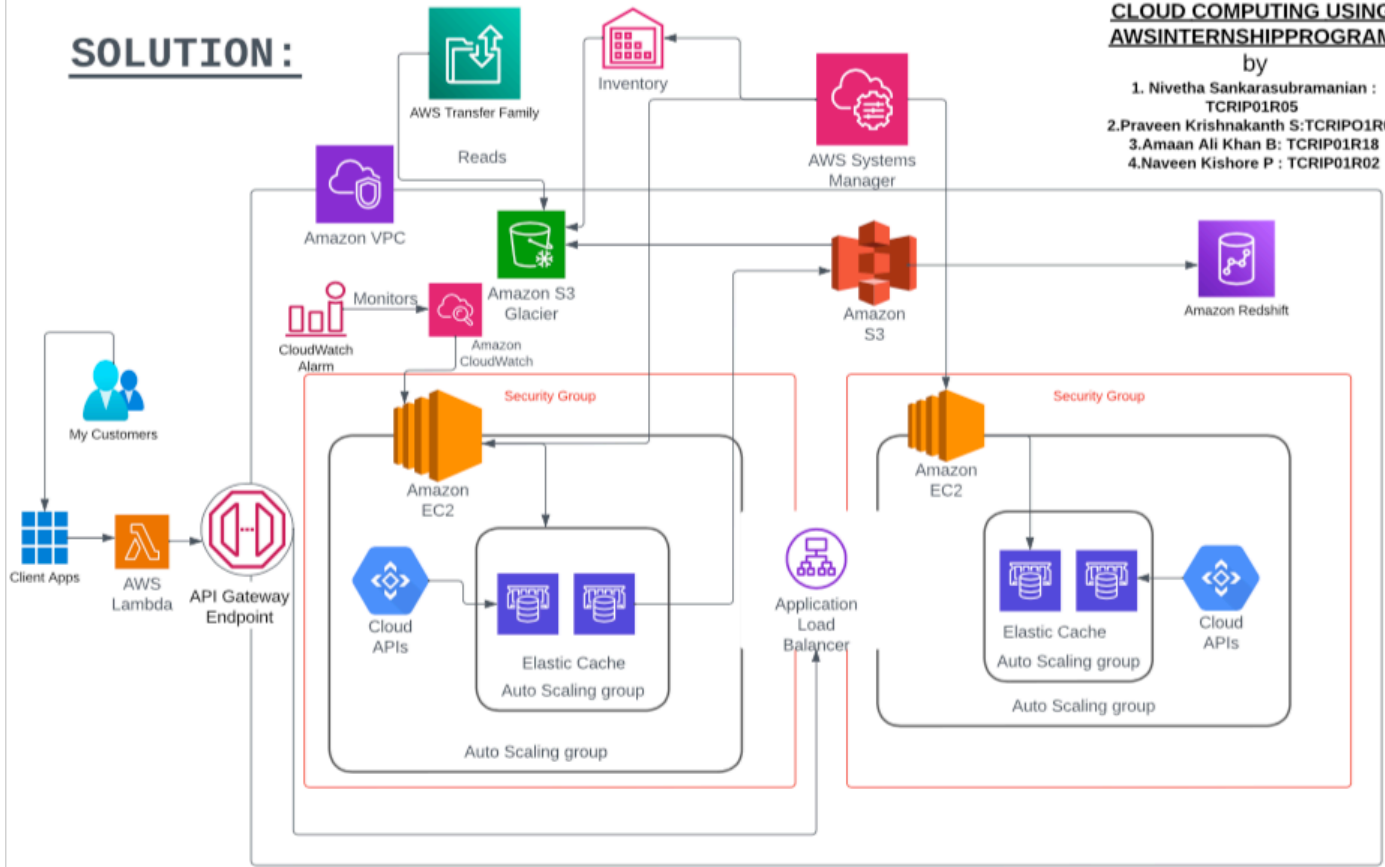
SOLUTION:

CLOUD COMPUTING USIN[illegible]
AWSINTERNSHIPPROGRA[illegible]
by
1. Nivetha Sankarasubramanian : TCRIP01R05
2.Praveen Krishnakanth S:TCRIPO1R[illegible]
3.Amaan Ali Khan B: TCRIP01R18
4.Naveen Kishore P : TCRIP01R02

AWS Transfer Family
Inventory
AWS Systems Manager
Reads
Amazon VPC
Amazon S3 Glacier
Amazon S3
Amazon Redshift
Monitors
CloudWatch Alarm
Amazon CloudWatch
My Customers
Security Group
Security Group
Amazon EC2
Amazon EC2
Client Apps
AWS Lambda
API Gateway Endpoint
Cloud APIs
Elastic Cache
Auto Scaling group
Auto Scaling group
Application Load Balancer
Elastic Cache
Auto Scaling group
Cloud APIs
Auto Scaling group